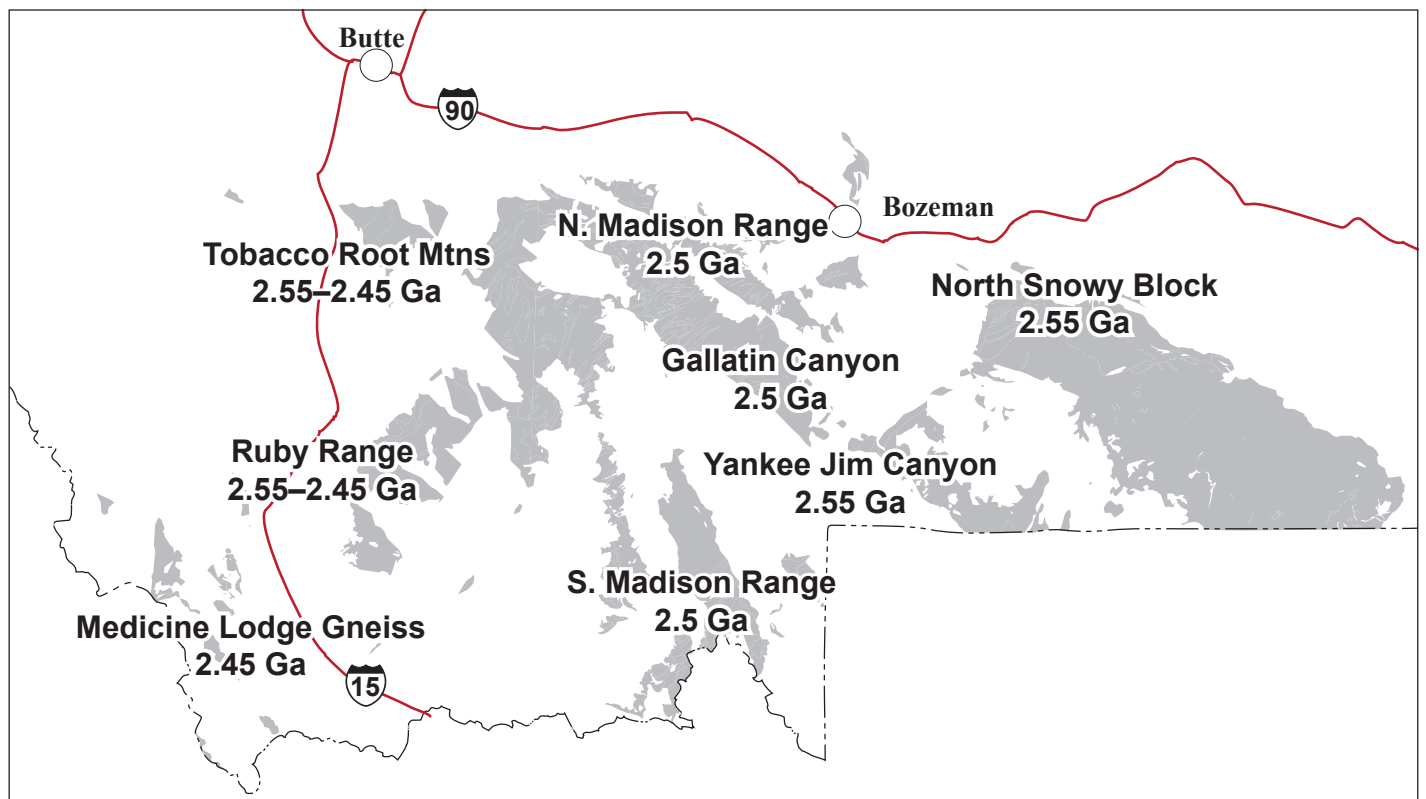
Butte

90

Bozeman

N. Madison Range
2.5 Ga

Tobacco Root Mtns
2.55–2.45 Ga

North Snowy Block
2.55 Ga

Gallatin Canyon
2.5 Ga

Ruby Range
2.55–2.45 Ga

Yankee Jim Canyon
2.55 Ga

S. Madison Range
2.5 Ga

Medicine Lodge Gneiss
2.45 Ga

15